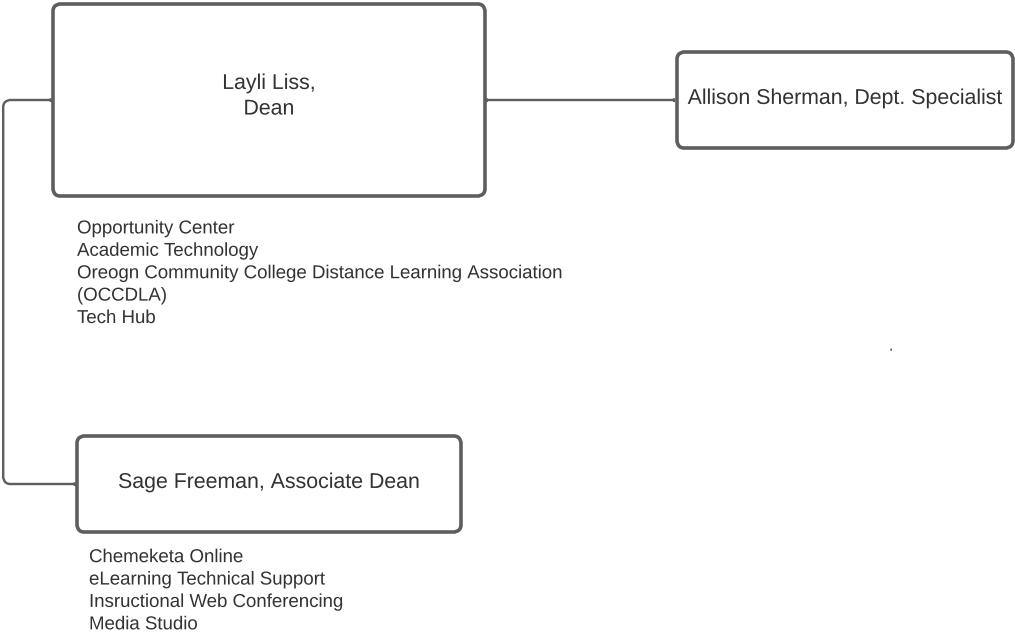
Layli Liss,
Dean

Allison Sherman, Dept. Specialist

Opportunity Center
Academic Technology
Oreogn Community College Distance Learning Association (OCCDLA)
Tech Hub

Sage Freeman, Associate Dean

Chemeketa Online
eLearning Technical Support
Insructional Web Conferencing
Media Studio